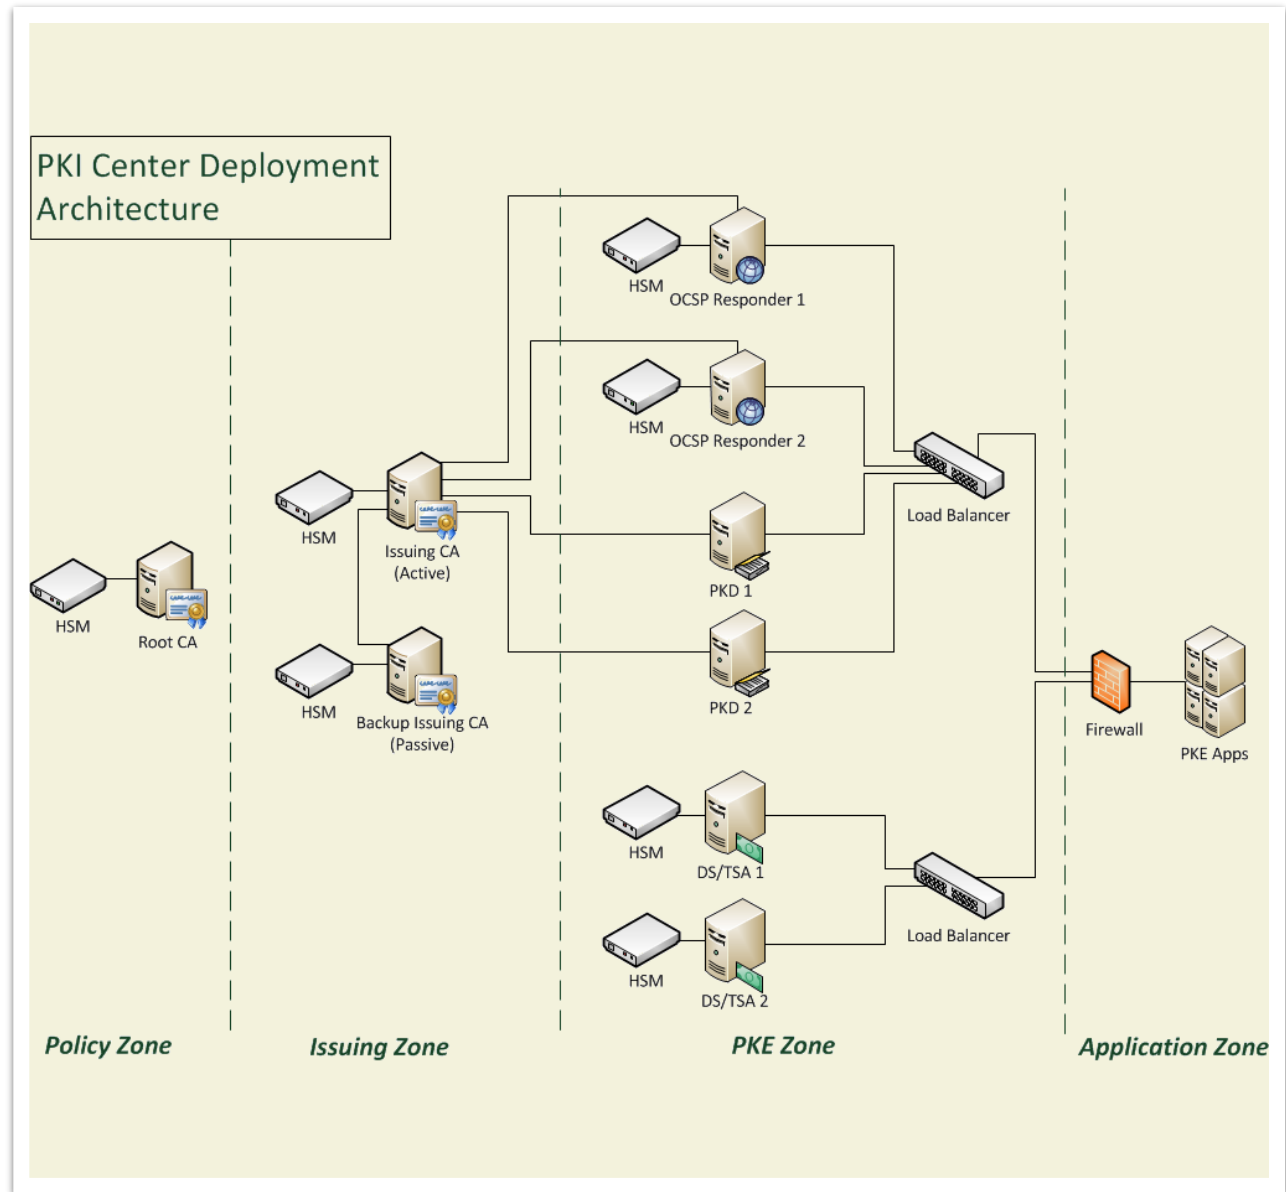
PKI Center Deployment Architecture

HSM
Root CA

HSM
Issuing CA (Active)

HSM
Backup Issuing CA (Passive)

HSM
OCSP Responder 1

HSM
OCSP Responder 2

PKD 1

PKD 2

Load Balancer

HSM
DS/TSA 1

HSM
DS/TSA 2

Load Balancer

Firewall

PKE Apps

Policy Zone

Issuing Zone

PKE Zone

Application Zone